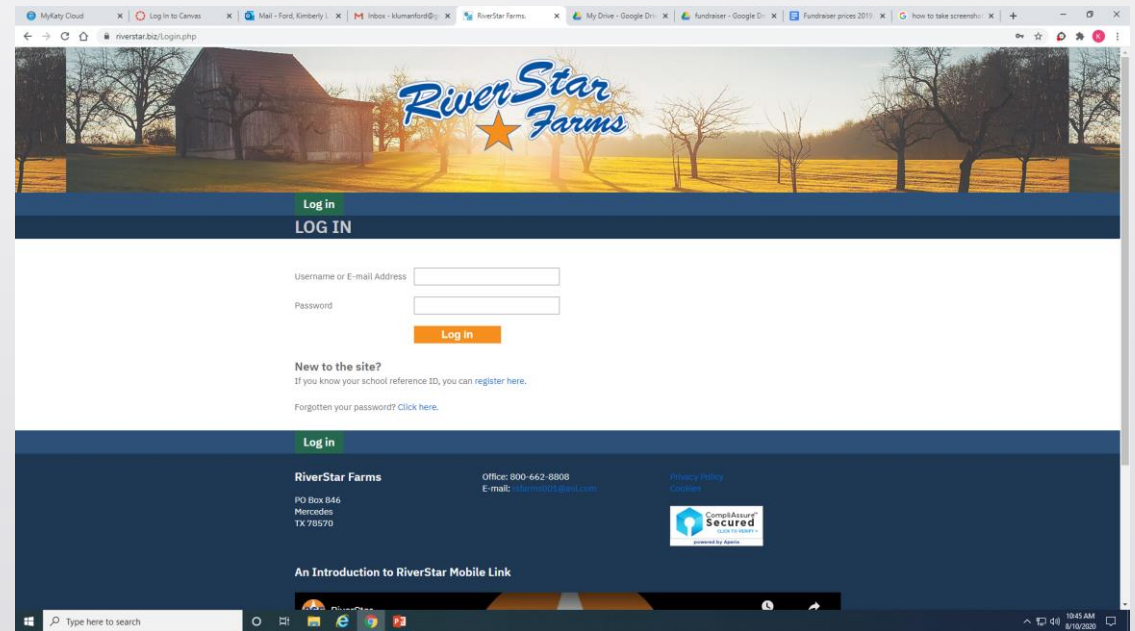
MyKaty Cloud | Log In to Canvas | Mail - Ford, Kimberly | Inbox - klumanford@ | RiverStar Farms. | My Drive - Google Dri | fundraiser - Google Dr | Fundraiser prices 2019 | how to take screensho

riverstar.biz/Login.php

RiverStar Farms

Log in

LOG IN

Username or E-mail Address

Password

Log in

New to the site?

If you know your school reference ID, you can register here.

Forgotten your password? Click here.

Log in

RiverStar Farms

PO Box 846
Mercedes
TX 78570

Office: 800-662-8808
E-mail: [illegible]

Privacy Policy
Cookies

CompliAssure Secured CLICK TO VERIFY powered by Aperio

An Introduction to RiverStar Mobile Link

RiverStar

Type here to search

10:45 AM
8/10/2020